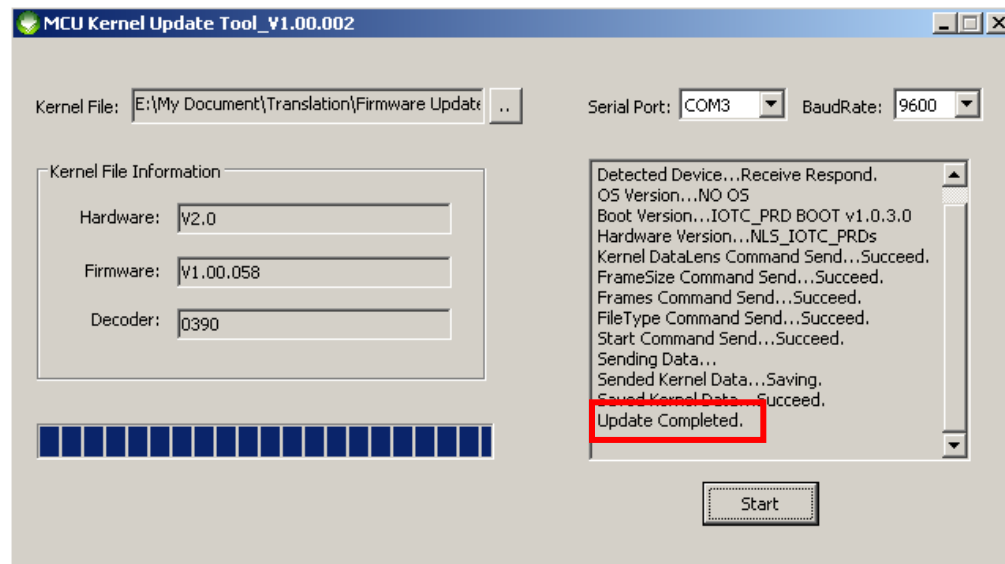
MCU Kernel Update Tool_V1.00.002

Kernel File: E:\My Document\Translation\Firmware Update ..

Serial Port: COM3 BaudRate: 9600

Kernel File Information

Hardware: V2.0

Firmware: V1.00.058

Decoder: 0390

Detected Device...Receive Respond.
OS Version...NO OS
Boot Version...IOTC_PRD BOOT v1.0.3.0
Hardware Version...NLS_IOTC_PRDs
Kernel DataLens Command Send...Succeed.
FrameSize Command Send...Succeed.
Frames Command Send...Succeed.
FileType Command Send...Succeed.
Start Command Send...Succeed.
Sending Data...
Sended Kernel Data...Saving.
Saved Kernel Data...Succeed.
Update Completed.

Start